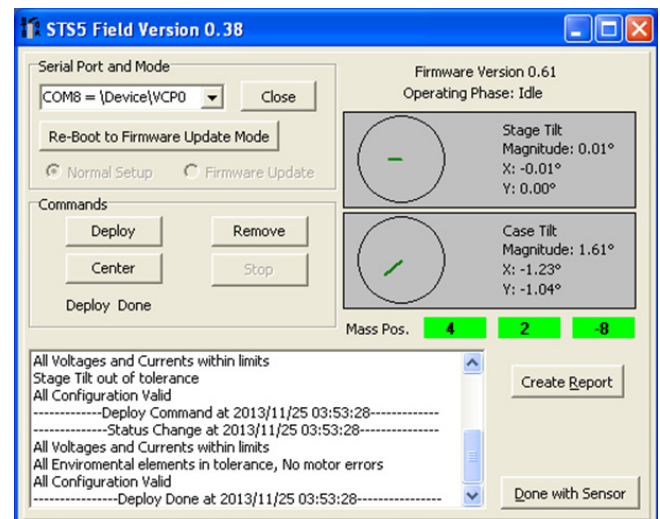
STS5 Field Version 0.38

Serial Port and Mode

COM8 = \Device\VCP0

Close

Re-Boot to Firmware Update Mode

Normal Setup

Firmware Update

Commands

Deploy

Remove

Center

Stop

Deploy Done

Firmware Version 0.61

Operating Phase: Idle

Stage Tilt
Magnitude: 0.01°
X: -0.01°
Y: 0.00°

Case Tilt
Magnitude: 1.61°
X: -1.23°
Y: -1.04°

Mass Pos.

4

2

-8

All Voltages and Currents within limits
Stage Tilt out of tolerance
All Configuration Valid
-------------Deploy Command at 2013/11/25 03:53:28-------------
--------------Status Change at 2013/11/25 03:53:28---------------
All Voltages and Currents within limits
All Enviromental elements in tolerance, No motor errors
All Configuration Valid
----------------Deploy Done at 2013/11/25 03:53:28----------------

Create Report

Done with Sensor